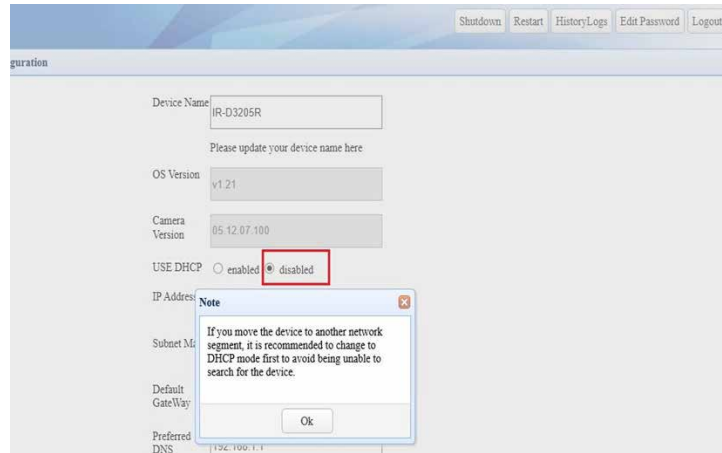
Shutdown Restart HistoryLogs Edit Password Logout

guration

Device Name IR-D3205R

Please update your device name here

OS Version v1.21

Camera Version 05.12.07.100

USE DHCP ○ enabled ● disabled

IP Addres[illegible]

Subnet M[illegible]

Default GateWay

Preferred DNS 192.168.1.1

Note

If you move the device to another network segment, it is recommended to change to DHCP mode first to avoid being unable to search for the device.

Ok